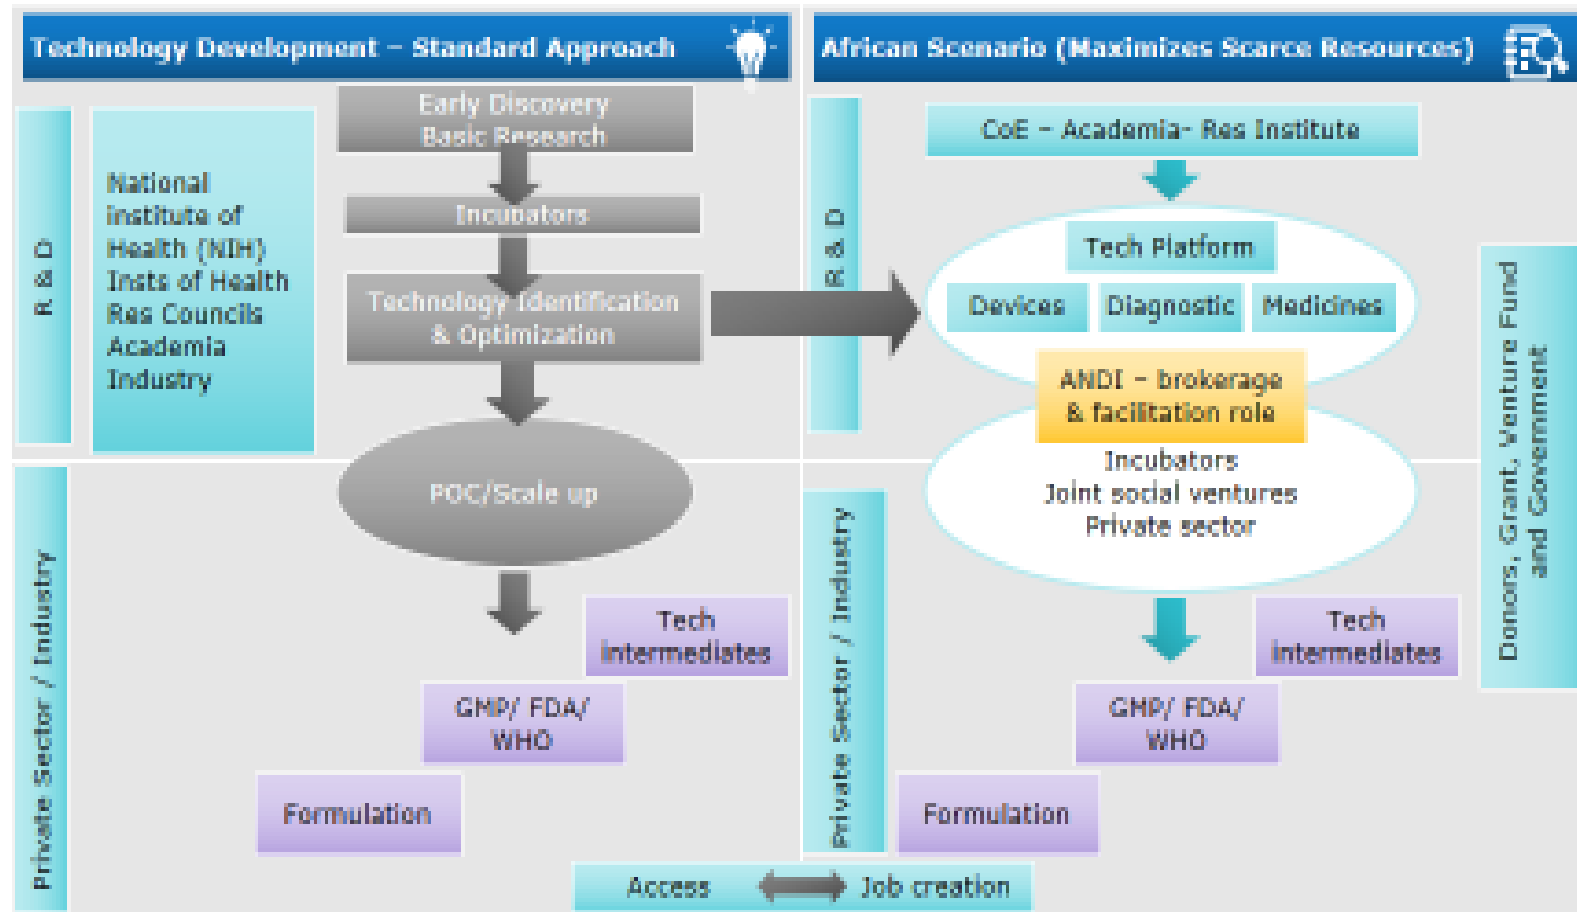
Technology Development – Standard Approach

R & D

National institute of Health (NIH) Insts of Health Res Councils Academia Industry

Early Discovery Basic Research

Incubators

Technology Identification & Optimization

POC/Scale up

Private Sector / Industry

Tech intermediates

GMP/ FDA/ WHO

Formulation

African Scenario (Maximizes Scarce Resources)

R & D

CoE – Academia- Res Institute

Tech Platform

Devices

Diagnostic

Medicines

ANDI – brokerage & facilitation role

Incubators
Joint social ventures
Private sector

Donors, Grant, Venture Fund and Government

Private Sector / Industry

Tech intermediates

GMP/ FDA/ WHO

Formulation

Access

Job creation